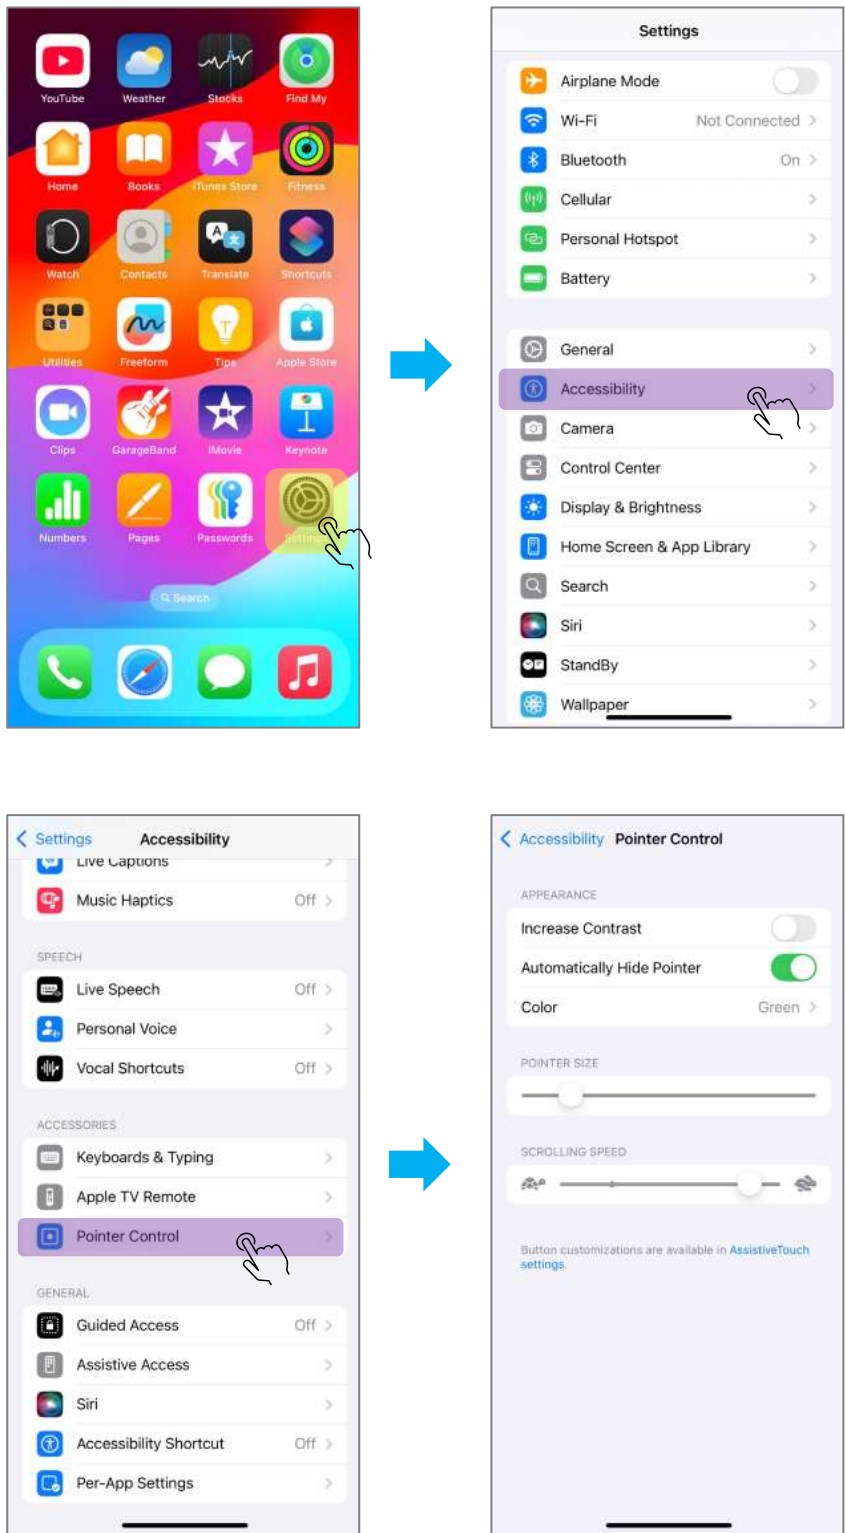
YouTube
Weather
Stocks
Find My
Home
Books
iTunes Store
Fitness
Watch
Contacts
Translate
Shortcuts
Utilities
Freeform
Tips
Apple Store
Clips
GarageBand
iMovie
Keynote
Numbers
Pages
Passwords
Settings
Search

Settings
Airplane Mode
Wi-Fi Not Connected
Bluetooth On
Cellular
Personal Hotspot
Battery
General
Accessibility
Camera
Control Center
Display & Brightness
Home Screen & App Library
Search
Siri
StandBy
Wallpaper

Settings Accessibility
Live Captions
Music Haptics Off
SPEECH
Live Speech Off
Personal Voice
Vocal Shortcuts Off
ACCESSORIES
Keyboards & Typing
Apple TV Remote
Pointer Control
GENERAL
Guided Access Off
Assistive Access
Siri
Accessibility Shortcut Off
Per-App Settings

Accessibility Pointer Control
APPEARANCE
Increase Contrast
Automatically Hide Pointer
Color Green
POINTER SIZE
SCROLLING SPEED
Button customizations are available in AssistiveTouch settings.